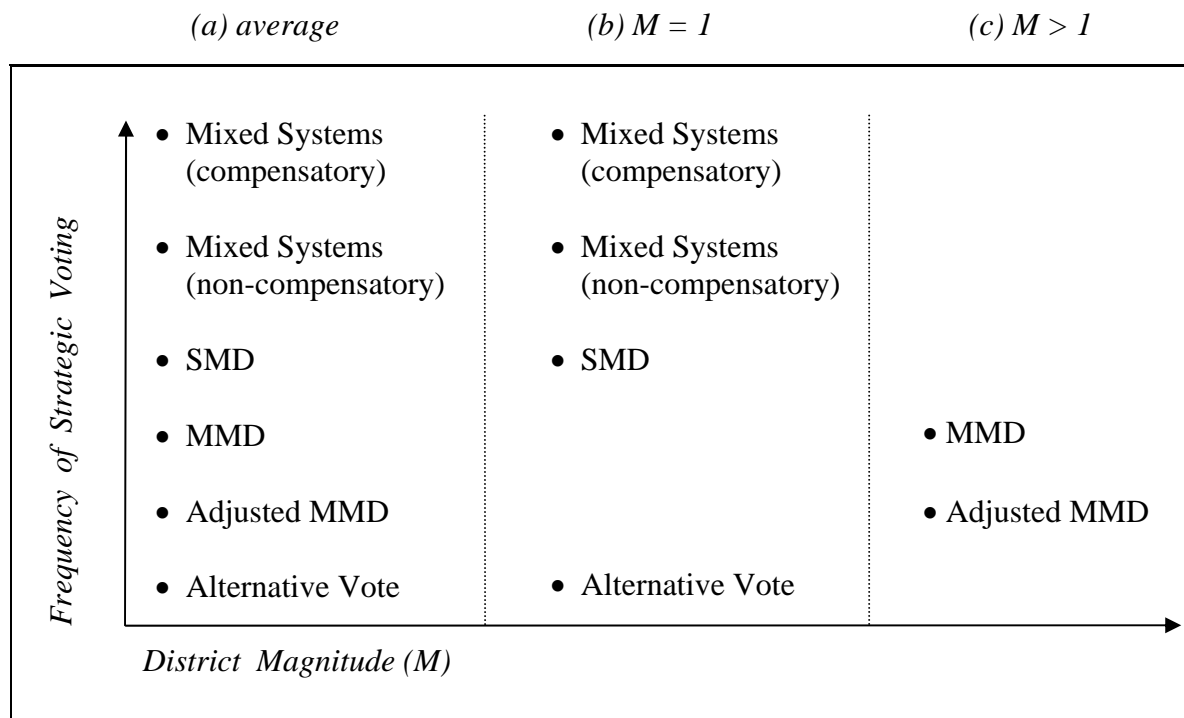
(a) average

(b) M = 1

(c) M > 1

Frequency of Strategic Voting

- Mixed Systems (compensatory)
- Mixed Systems (non-compensatory)
- SMD
- MMD
- Adjusted MMD
- Alternative Vote

- Mixed Systems (compensatory)
- Mixed Systems (non-compensatory)
- SMD
- Alternative Vote

- MMD
- Adjusted MMD

District Magnitude (M)